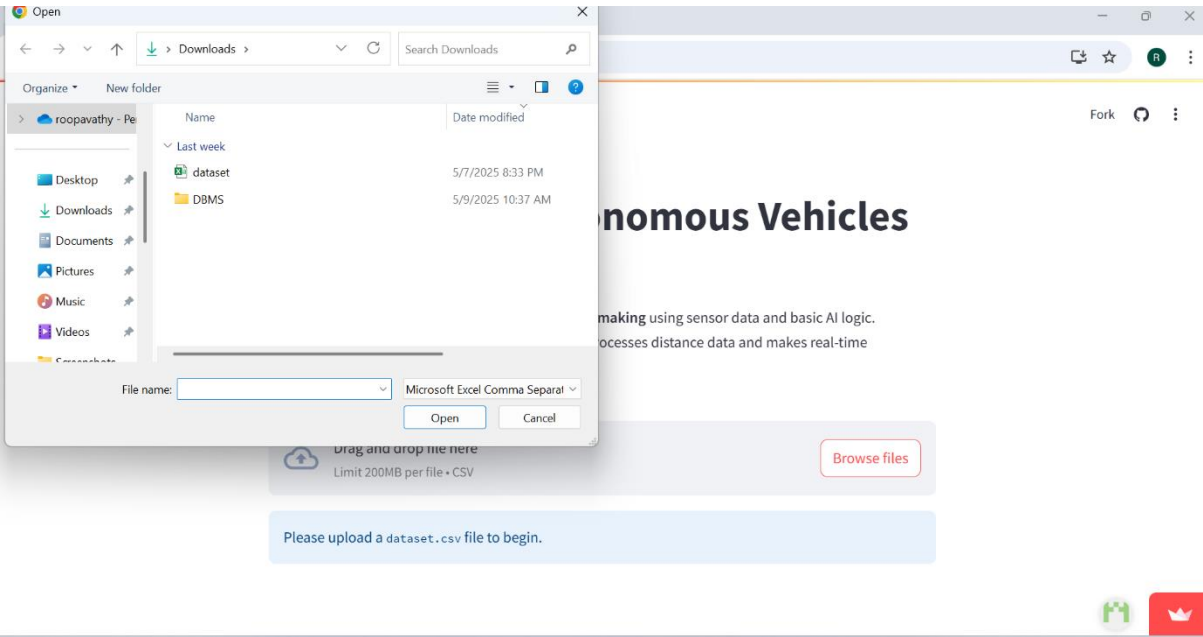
Open

Downloads

Search Downloads

Organize ▾ New folder

roopavathy - Pe

Desktop
Downloads
Documents
Pictures
Music
Videos
Screenshots

Name
Date modified

Last week
dataset 5/7/2025 8:33 PM
DBMS 5/9/2025 10:37 AM

File name:
Microsoft Excel Comma Separat
Open
Cancel

R

Fork

onomous Vehicles

making using sensor data and basic AI logic.
ocesses distance data and makes real-time

Drag and drop file here
Limit 200MB per file • CSV

Browse files

Please upload a dataset.csv file to begin.